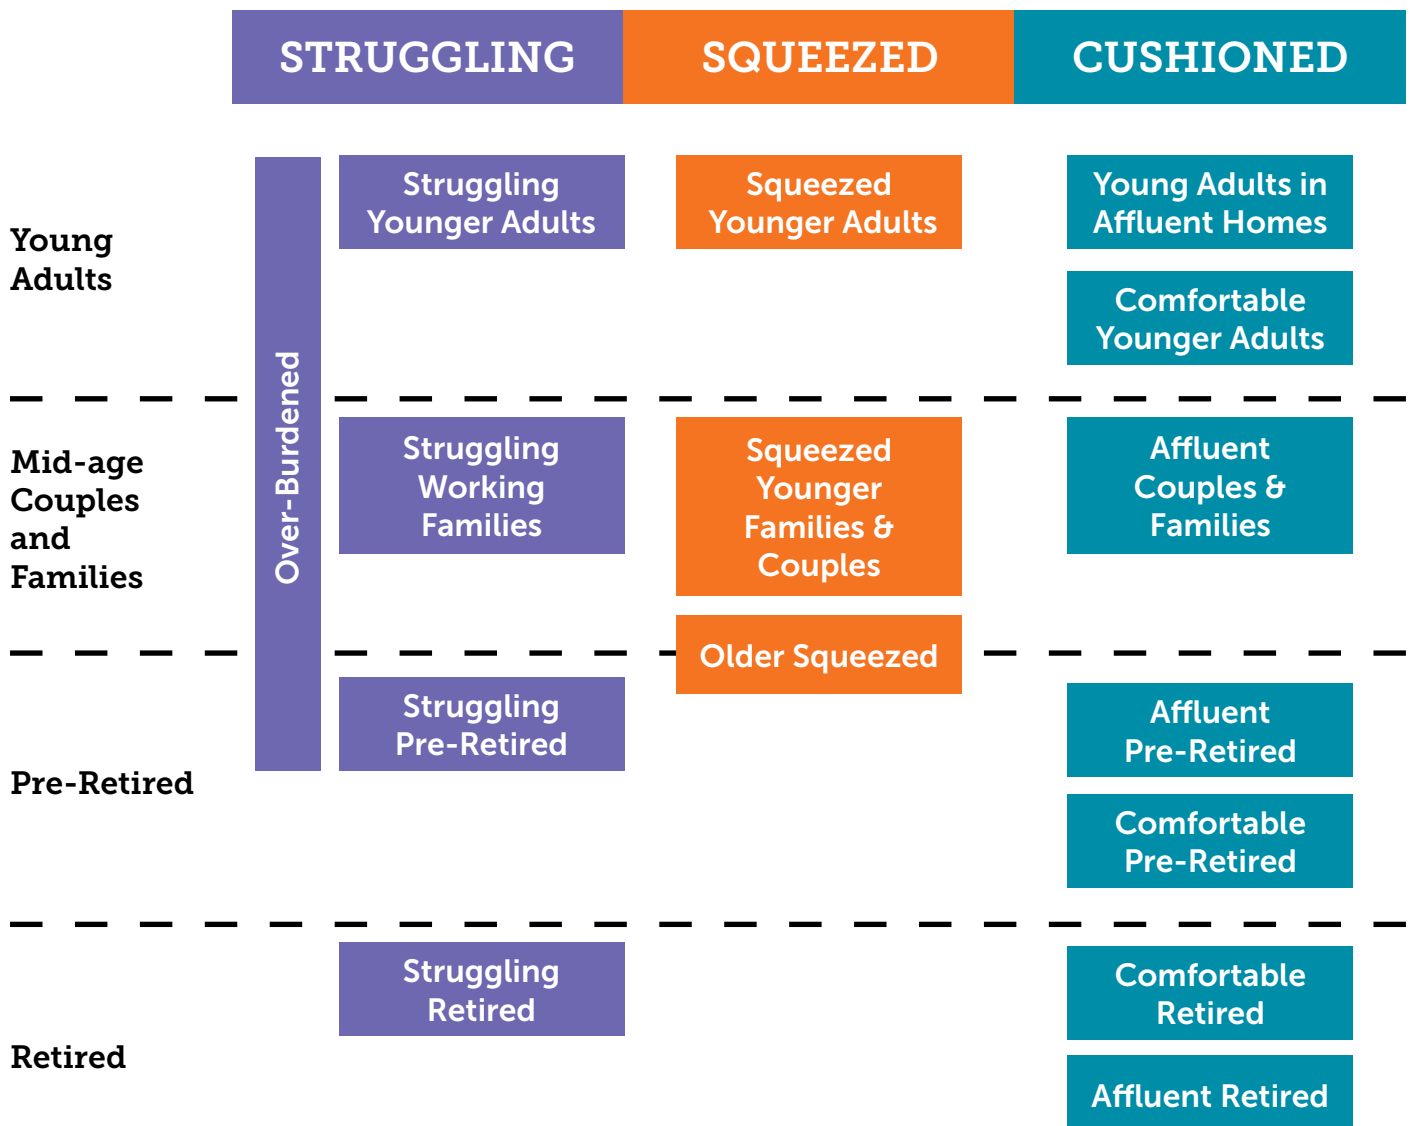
STRUGGLING SQUEEZED CUSHIONED

Young Adults

Over-Burdened

Struggling Younger Adults

Squeezed Younger Adults

Young Adults in Affluent Homes

Comfortable Younger Adults

Mid-age Couples and Families

Struggling Working Families

Squeezed Younger Families & Couples

Affluent Couples & Families

Older Squeezed

Pre-Retired

Struggling Pre-Retired

Affluent Pre-Retired

Comfortable Pre-Retired

Retired

Struggling Retired

Comfortable Retired

Affluent Retired